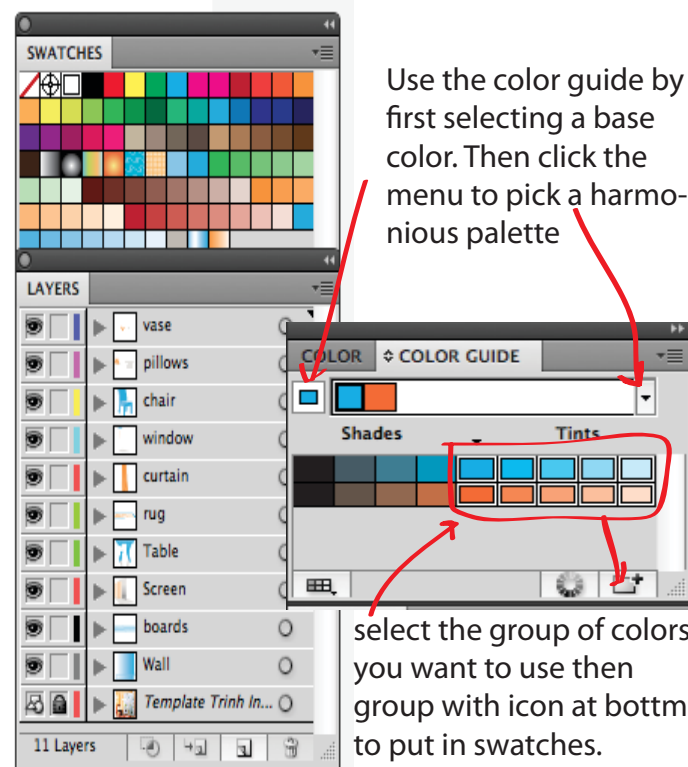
SWATCHES

Use the color guide by first selecting a base color. Then click the menu to pick a harmonious palette

LAYERS

vase

pillows

chair

window

curtain

rug

Table

Screen

boards

Wall

Template Trinh In...

11 Layers

COLOR

COLOR GUIDE

Shades

Tints

select the group of colors you want to use then group with icon at bottm to put in swatches.